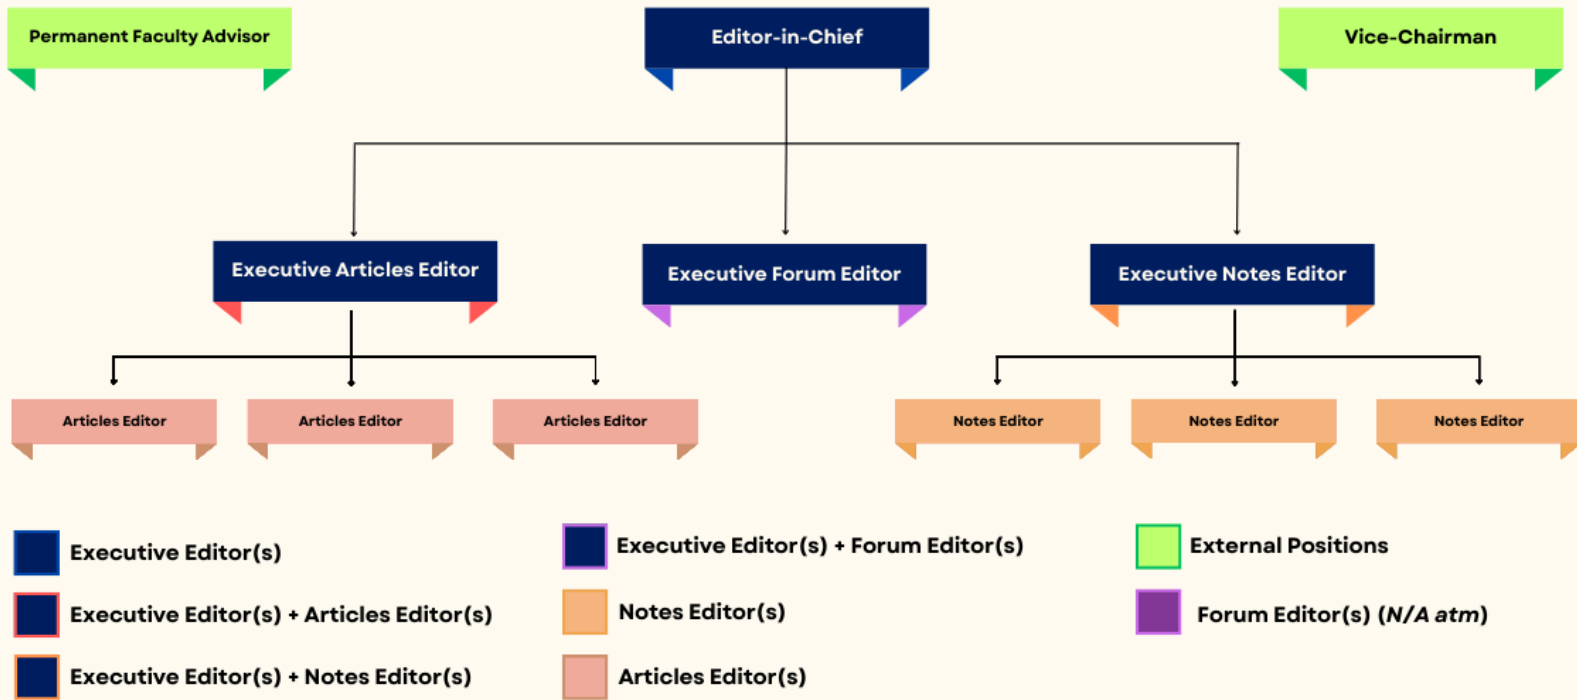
Permanent Faculty Advisor

Editor-in-Chief

Vice-Chairman

Executive Articles Editor

Executive Forum Editor

Executive Notes Editor

Articles Editor

Articles Editor

Articles Editor

Notes Editor

Notes Editor

Notes Editor

Executive Editor(s)

Executive Editor(s) + Articles Editor(s)

Executive Editor(s) + Notes Editor(s)

Executive Editor(s) + Forum Editor(s)

Notes Editor(s)

Articles Editor(s)

External Positions

Forum Editor(s) (*N/A atm*)